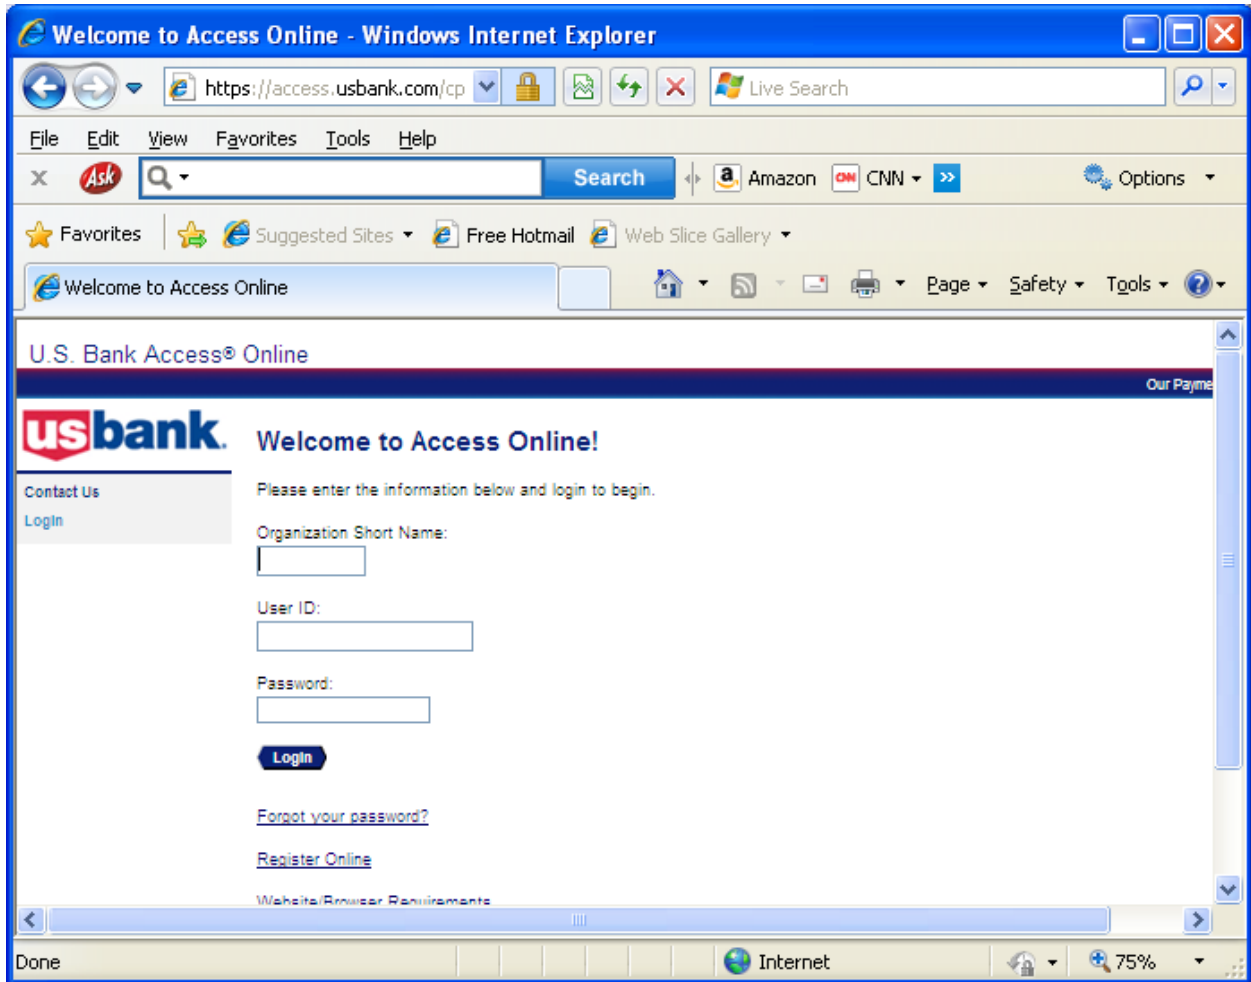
Welcome to Access Online - Windows Internet Explorer

https://access.usbank.com/cp

Live Search

File Edit View Favorites Tools Help

Ask

Search

Amazon CNN Options

Favorites Suggested Sites Free Hotmail Web Slice Gallery

Welcome to Access Online

Page Safety Tools

U.S. Bank Access® Online

Our Payme

usbank.

Contact Us
Login

Welcome to Access Online!

Please enter the information below and login to begin.

Organization Short Name:

User ID:

Password:

Login

Forgot your password?

Register Online

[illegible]

Done Internet 75%